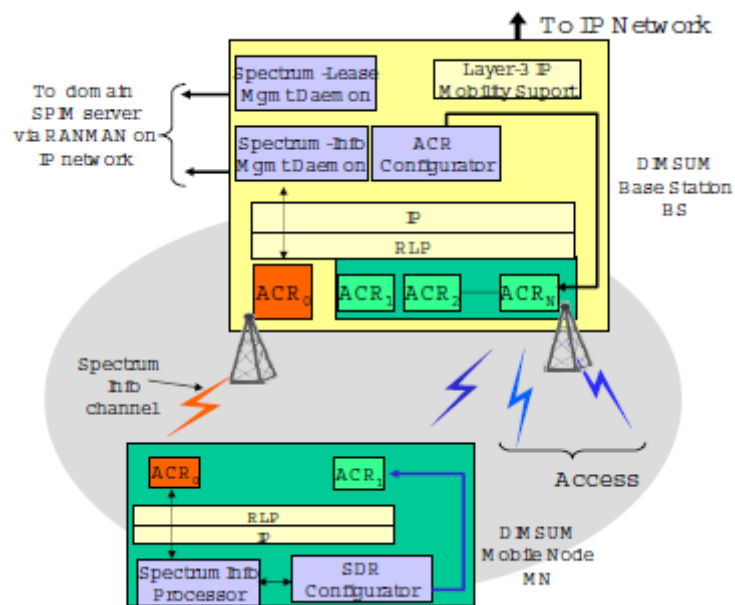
To IP Network

Spectrum -Lease Mgmt Daemon

Layer-3 IP Mobility Suport

To domain SPIM server via RANMAN on IP network

Spectrum -Info Mgmt Daemon

ACR Configurator

DIMSUM Base Station BS

IP

RLP

$ACR_0$

$ACR_1$

$ACR_2$

$ACR_N$

Spectrum Info channel

Access

$ACR_0$

$ACR_1$

RLP

IP

DIMSUM Mobile Node MN

Spectrum Info Processor

SDR Configurator